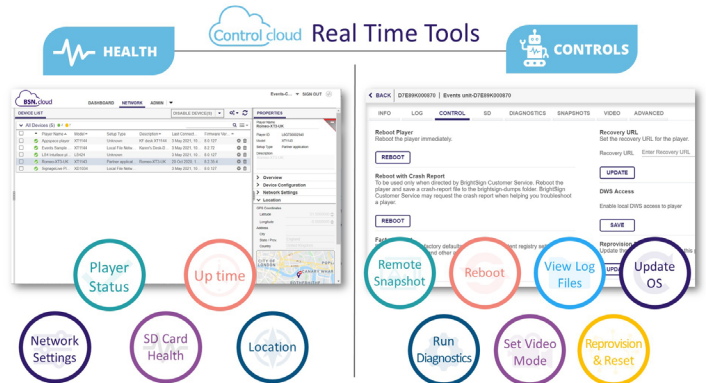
Control cloud Real Time Tools

HEALTH

CONTROLS

BSN.cloud DASHBOARD NETWORK ADMIN
DEVICE LIST
DISABLE DEVICE(S)
All Devices (5)
Player Name Model Setup Type Description Last Connect Firmware Ver
Appspace player XT1144 Unknown XP quick XT1144 3 May 2021, 10:... 8.0.127
Events Sample XT1144 Local File Netw... Karen's Desk E... 3 May 2021, 10:... 8.0.127
LSV-Hudson uk XT1144 Unknown 3 May 2021, 10:... 8.0.127
Romeo-XT1145 XT1145 Partner applicat... Romeo XT1145 20 Oct 2020, 1... 8.2.35.4
SignageLive-Pl... XD1034 Local File Netw... 3 May 2021, 10:... 8.0.127

PROPERTIES
Player Name Romeo-XT1145-UK
Player ID
Model XT1145
Setup Type Partner application
Description
Overview
Device Configuration
Network Settings
Location
GPS Coordinates
Latitude
Longitude
Address
City
State / Prov
Country

Player Status
Up time
Network Settings
SD Card Health
Location

BACK D7E89K000870 | Events unit-D7E89K000870
INFO LOG CONTROL SD DIAGNOSTICS SNAPSHOTS VIDEO ADVANCED
Reboot Player
Reboot the player immediately.
REBOOT
Reboot with Crash Report
To be used only when directed by BrightSign Customer Service. Reboot the player and save a crash-report file to the brightsign-dumps folder. BrightSign Customer Service may request the crash report when helping you troubleshoot a player.
REBOOT
Fac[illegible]
Recovery URL
Set the recovery URL for the player.
Recovery URL Enter Recovery URL
UPDATE
DWS Access
Enable local DWS access to player
SAVE
Reprovision
Update the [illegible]
UPD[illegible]

Remote Snapshot
Reboot
View Log Files
Update OS
Run Diagnostics
Set Video Mode
Reprovision & Reset